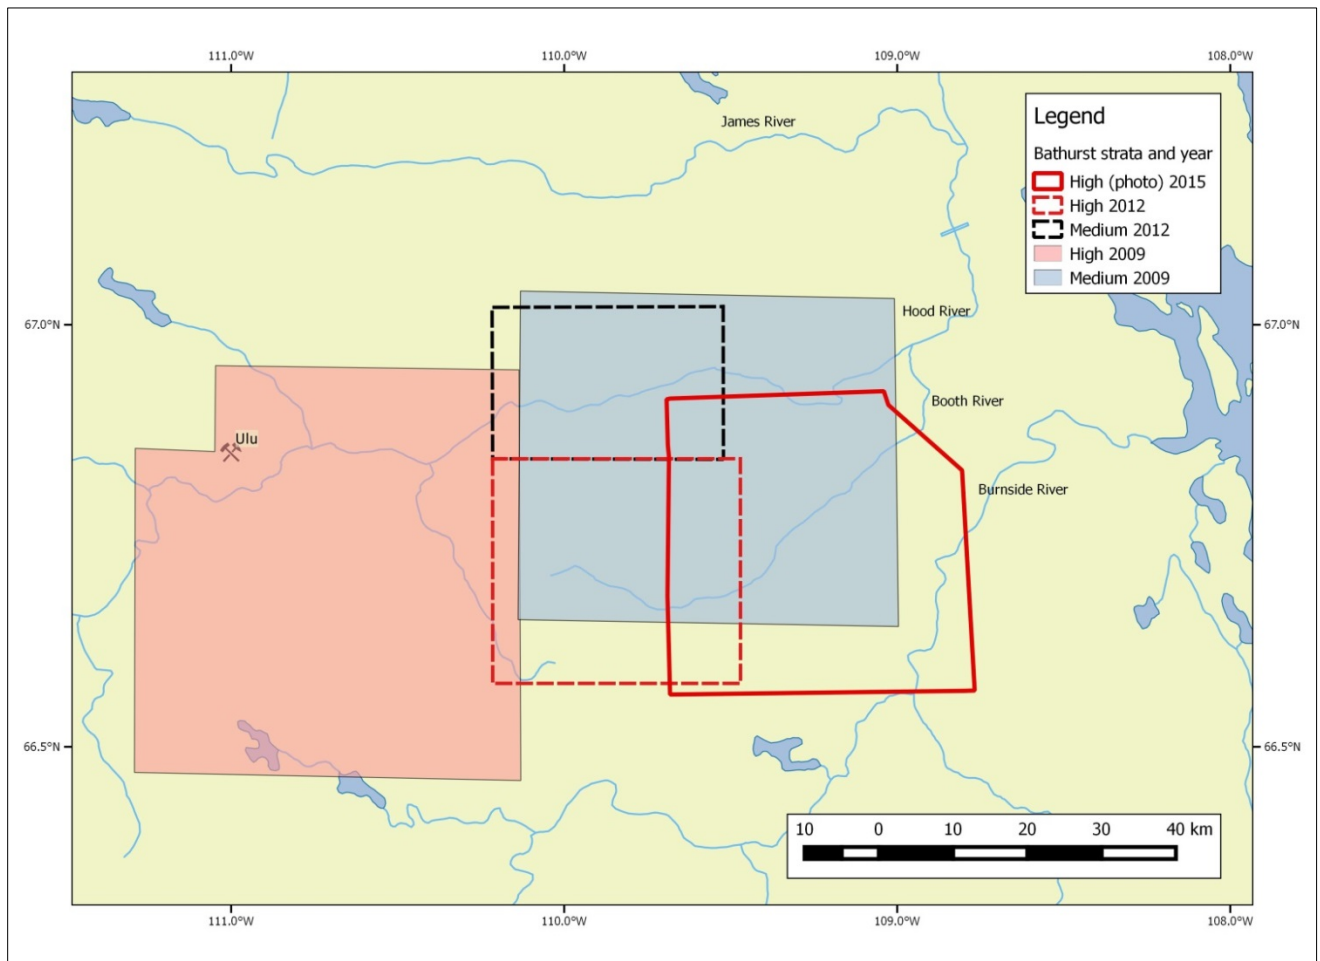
111.0°W
110.0°W
109.0°W
108.0°W

Legend
Bathurst strata and year
High (photo) 2015
High 2012
Medium 2012
High 2009
Medium 2009

James River
Hood River
Booth River
Burnside River
Ulu

67.0°N
67.0°N
66.5°N
66.5°N

10 0 10 20 30 40 km

111.0°W
110.0°W
109.0°W
108.0°W